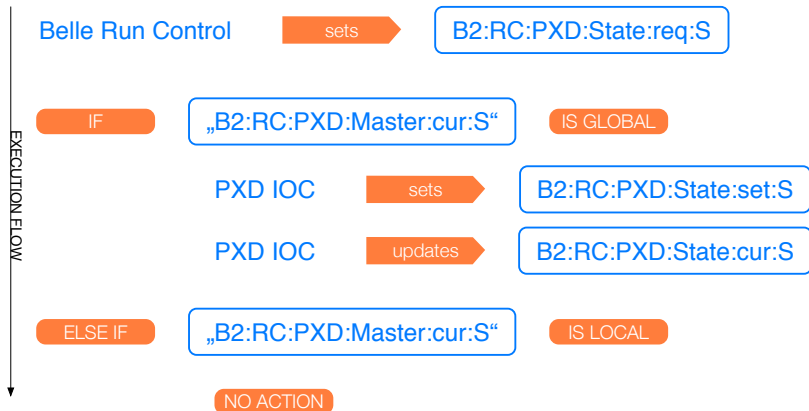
EXECUTION FLOW

Belle Run Control sets B2:RC:PXD:State:req:S

IF „B2:RC:PXD:Master:cur:S“ IS GLOBAL

PXD IOC sets B2:RC:PXD:State:set:S

PXD IOC updates B2:RC:PXD:State:cur:S

ELSE IF „B2:RC:PXD:Master:cur:S“ IS LOCAL

NO ACTION